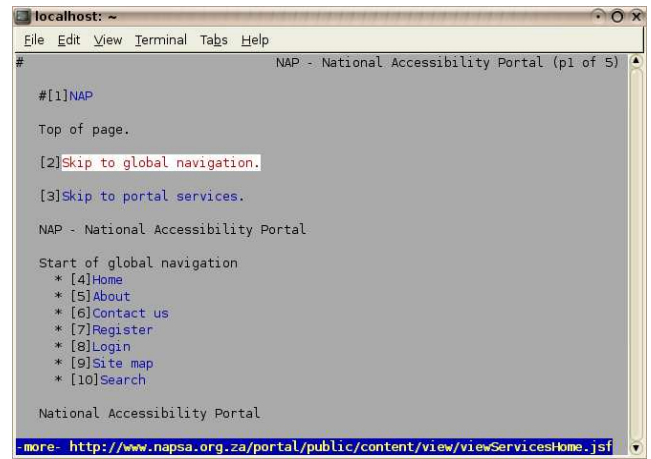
localhost: ~

File Edit View Terminal Tabs Help

# NAP - National Accessibility Portal (p1 of 5)

#[1]NAP

Top of page.

[2]Skip to global navigation.

[3]Skip to portal services.

NAP - National Accessibility Portal

Start of global navigation
* [4]Home
* [5]About
* [6]Contact us
* [7]Register
* [8]Login
* [9]Site map
* [10]Search

National Accessibility Portal

-more- http://www.napsa.org.za/portal/public/content/view/viewServicesHome.jsf